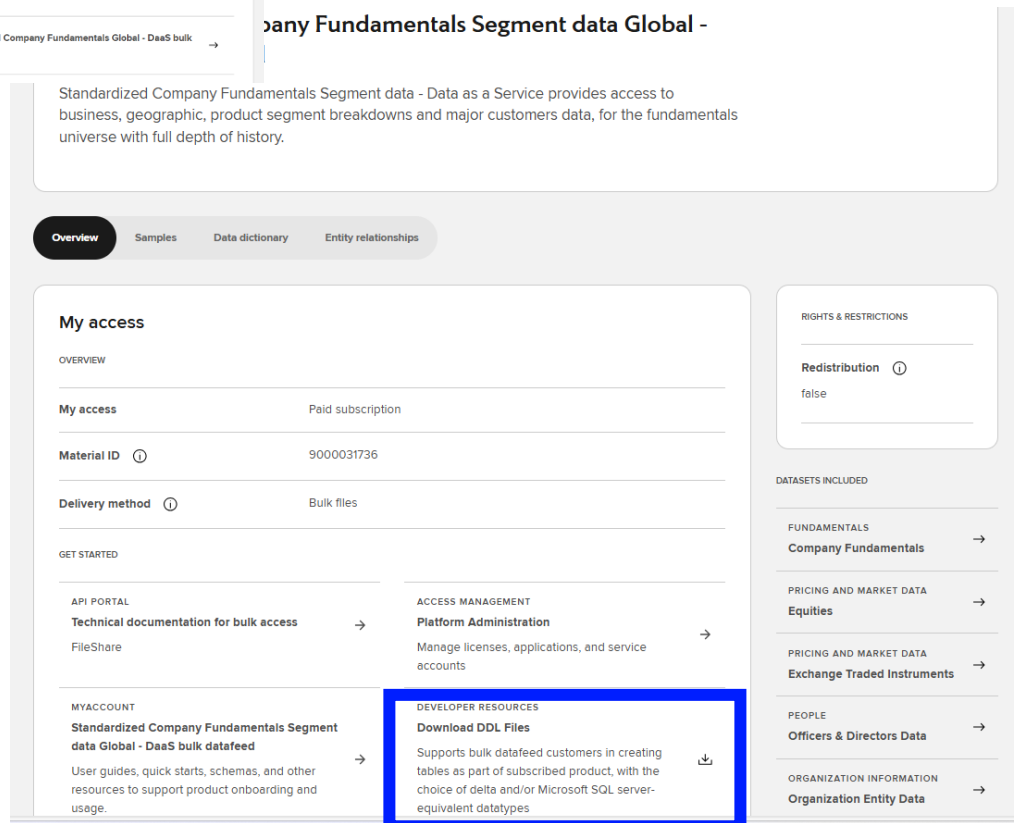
Company Fundamentals Global - DaaS bulk →

pany Fundamentals Segment data Global -

Standardized Company Fundamentals Segment data - Data as a Service provides access to business, geographic, product segment breakdowns and major customers data, for the fundamentals universe with full depth of history.

Overview | Samples | Data dictionary | Entity relationships

My access

OVERVIEW

| | |
|---|---|
| My access | Paid subscription |
| Material ID ⓘ | 9000031736 |
| Delivery method ⓘ | Bulk files |

GET STARTED

API PORTAL
Technical documentation for bulk access →
FileShare

ACCESS MANAGEMENT
Platform Administration →
Manage licenses, applications, and service accounts

MYACCOUNT
Standardized Company Fundamentals Segment data Global - DaaS bulk datafeed →
User guides, quick starts, schemas, and other resources to support product onboarding and usage.

DEVELOPER RESOURCES
Download DDL Files
Supports bulk datafeed customers in creating tables as part of subscribed product, with the choice of delta and/or Microsoft SQL server-equivalent datatypes

RIGHTS & RESTRICTIONS

Redistribution ⓘ
false

DATASETS INCLUDED

FUNDAMENTALS
Company Fundamentals →

PRICING AND MARKET DATA
Equities →

PRICING AND MARKET DATA
Exchange Traded Instruments →

PEOPLE
Officers & Directors Data →

ORGANIZATION INFORMATION
Organization Entity Data →